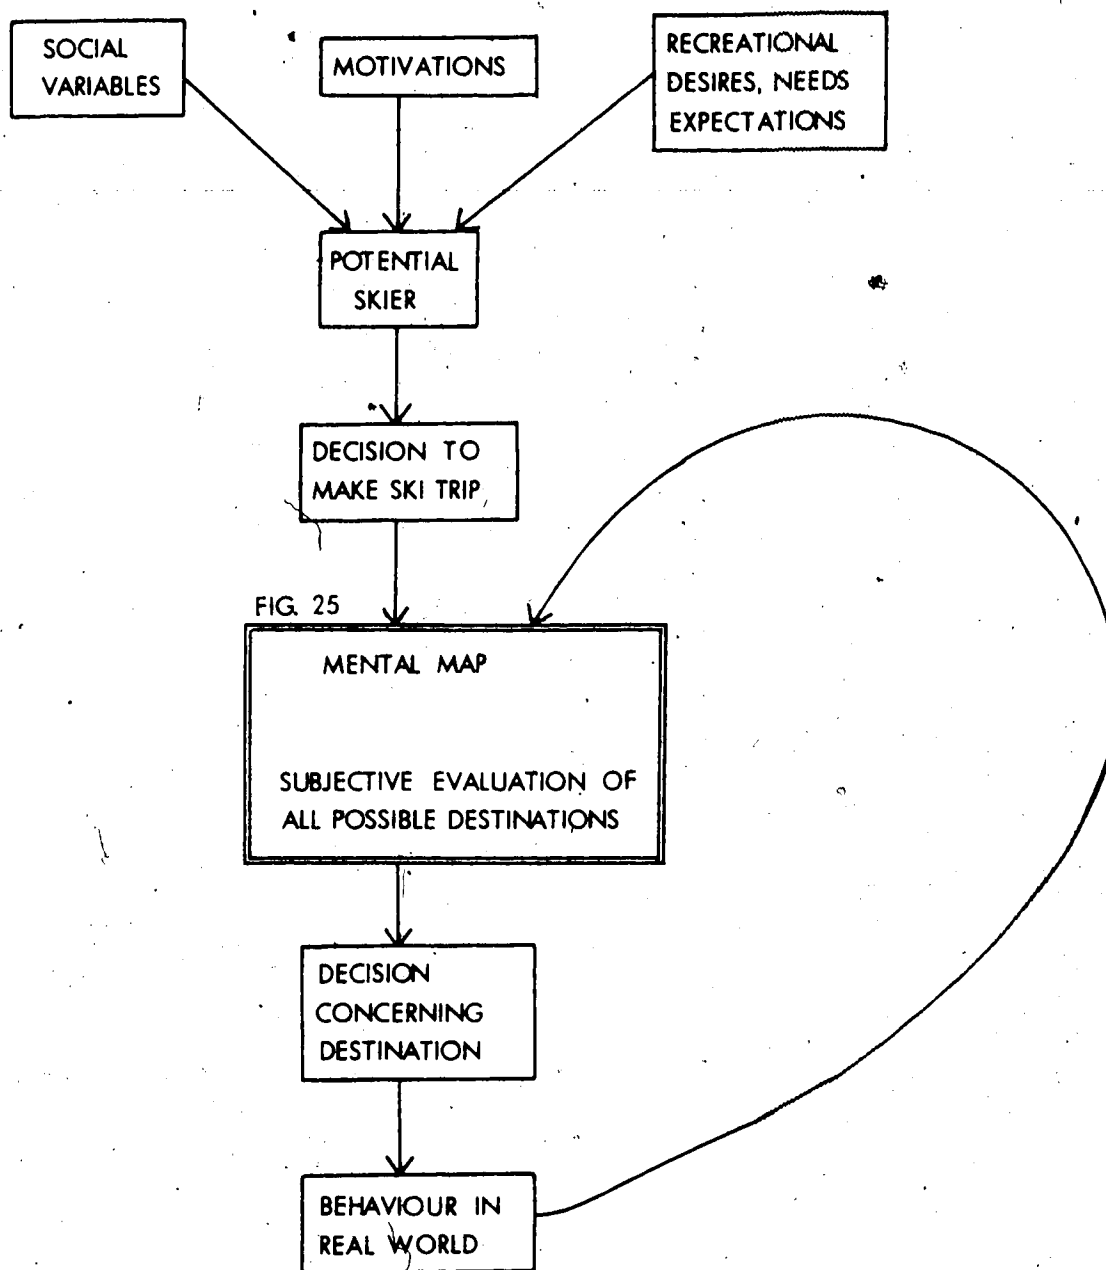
SOCIAL VARIABLES

MOTIVATIONS

RECREATIONAL DESIRES, NEEDS EXPECTATIONS

POTENTIAL SKIER

DECISION TO MAKE SKI TRIP

FIG. 25

MENTAL MAP

SUBJECTIVE EVALUATION OF ALL POSSIBLE DESTINATIONS

DECISION CONCERNING DESTINATION

BEHAVIOUR IN REAL WORLD